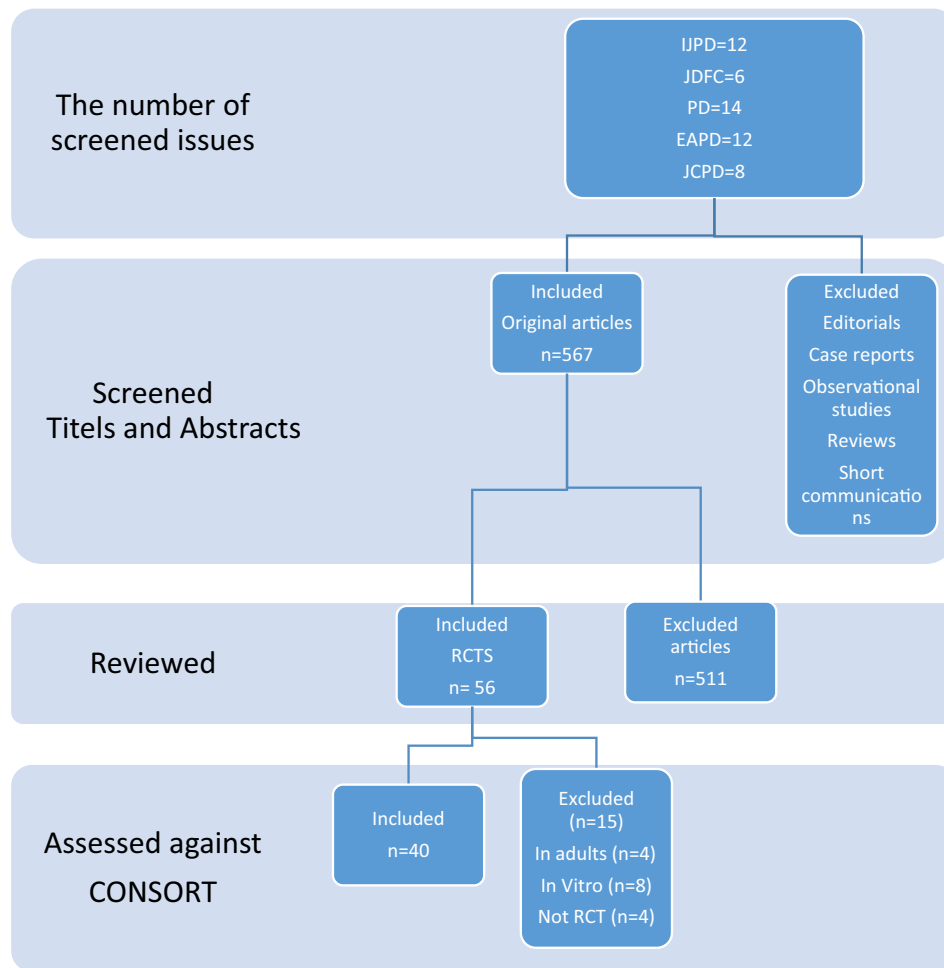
The number of screened issues

IJPD=12
JDFC=6
PD=14
EAPD=12
JCPD=8

Screened Titels and Abstracts

Included
Original articles
n=567

Excluded
Editorials
Case reports
Observational studies
Reviews
Short communications

Reviewed

Included
RCTS
n= 56

Excluded
articles
n=511

Assessed against CONSORT

Included
n=40

Excluded
(n=15)
In adults (n=4)
In Vitro (n=8)
Not RCT (n=4)